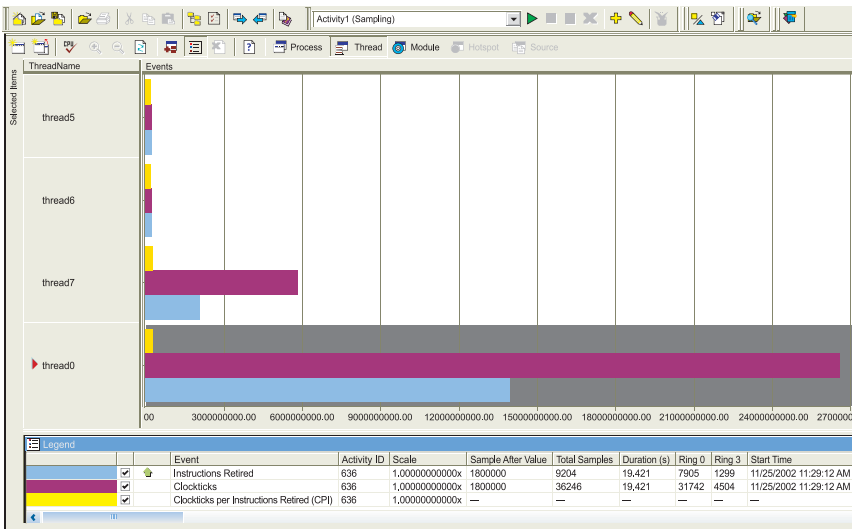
Activity1 (Sampling)

Process Thread Module Hotspot Source

Selected Items

| ThreadName | Events |
|---|---|
| thread5 | |
| thread6 | |
| thread7 | |
| thread0 | |

00 3000000000.00 6000000000.00 9000000000.00 12000000000.00 15000000000.00 18000000000.00 21000000000.00 24000000000.00 27000000

Legend

| | | | Event | Activity ID | Scale | Sample After Value | Total Samples | Duration (s) | Ring 0 | Ring 3 | Start Time |
|---|---|---|---|---|---|---|---|---|---|---|---|
| | ✔ | | Instructions Retired | 636 | 1,00000000000x | 1800000 | 9204 | 19,421 | 7905 | 1299 | 11/25/2002 11:29:12 AM |
| | ✔ | | Clockticks | 636 | 1,00000000000x | 1800000 | 36246 | 19,421 | 31742 | 4504 | 11/25/2002 11:29:12 AM |
| | ✔ | | Clockticks per Instructions Retired (CPI) | 636 | 1,00000000000x | — | — | — | — | — | — |